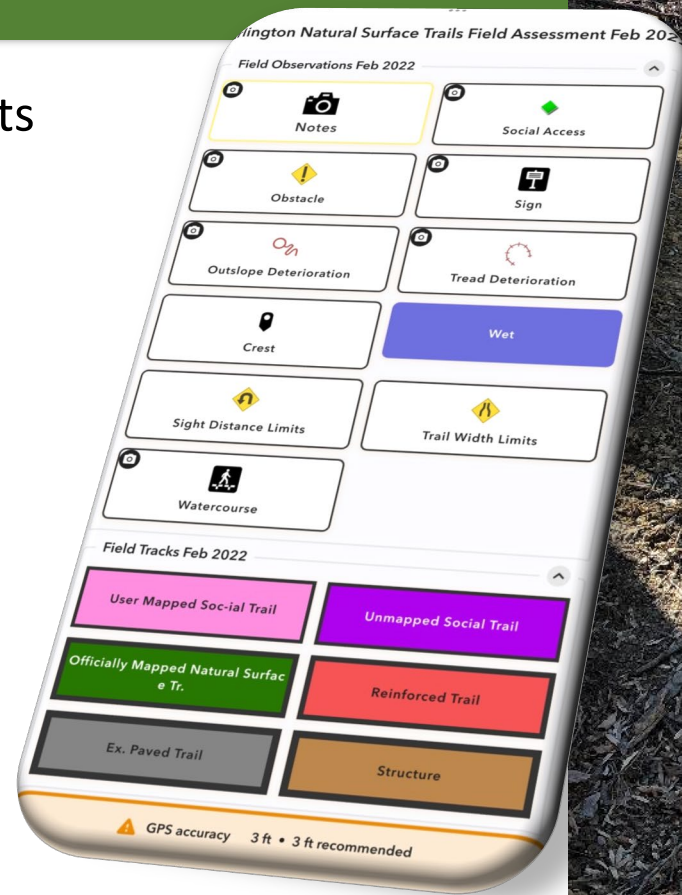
ts

lington Natural Surface Trails Field Assessment Feb 202

Field Observations Feb 2022

Notes

Social Access

Obstacle

Sign

Outslope Deterioration

Tread Deterioration

Crest

Wet

Sight Distance Limits

Trail Width Limits

Watercourse

Field Tracks Feb 2022

User Mapped Soc-ial Trail

Unmapped Social Trail

Officially Mapped Natural Surface Tr.

Reinforced Trail

Ex. Paved Trail

Structure

GPS accuracy 3 ft • 3 ft recommended